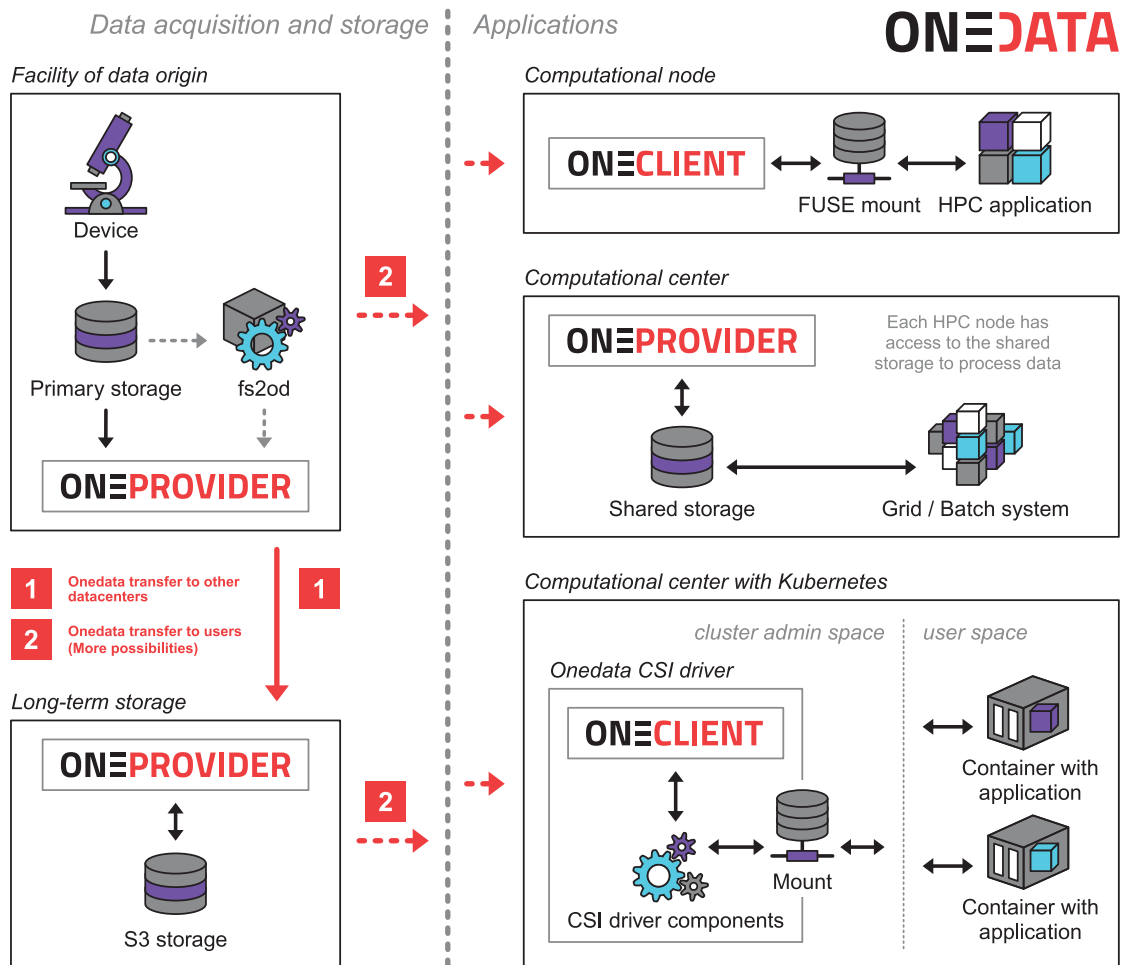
Data acquisition and storage

Applications

ONEDATA

Facility of data origin

Device

Primary storage

fs2od

ONEPROVIDER

1 Onedata transfer to other datacenters

2 Onedata transfer to users (More possibilities)

1

Long-term storage

ONEPROVIDER

S3 storage

2

2

Computational node

ONECLIENT

FUSE mount

HPC application

Computational center

ONEPROVIDER

Each HPC node has access to the shared storage to process data

Shared storage

Grid / Batch system

Computational center with Kubernetes

cluster admin space

user space

Onedata CSI driver

ONECLIENT

CSI driver components

Mount

Container with application

Container with application